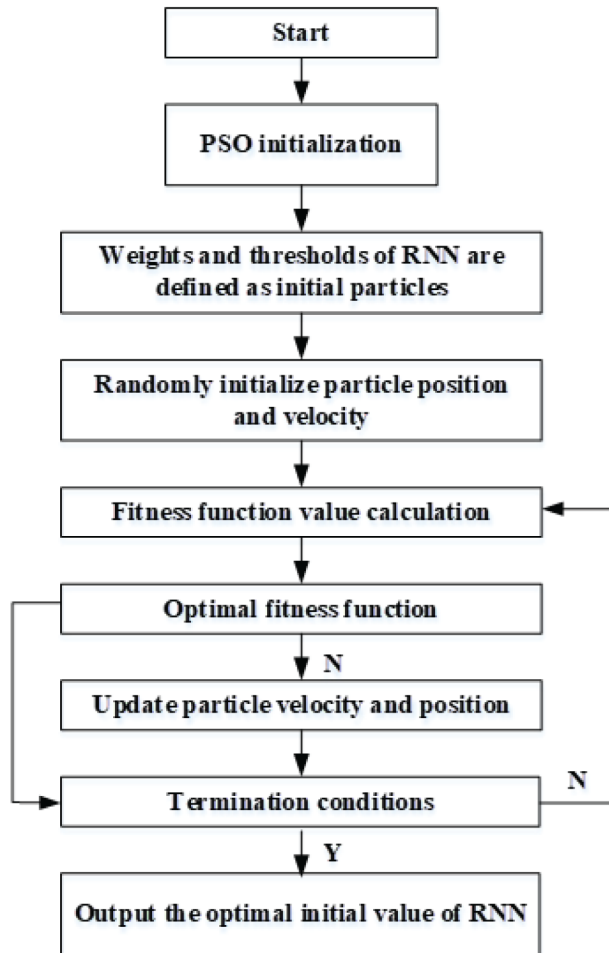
Start

PSO initialization

Weights and thresholds of RNN are defined as initial particles

Randomly initialize particle position and velocity

Fitness function value calculation

Optimal fitness function

N

Update particle velocity and position

Termination conditions

N

Y

Output the optimal initial value of RNN